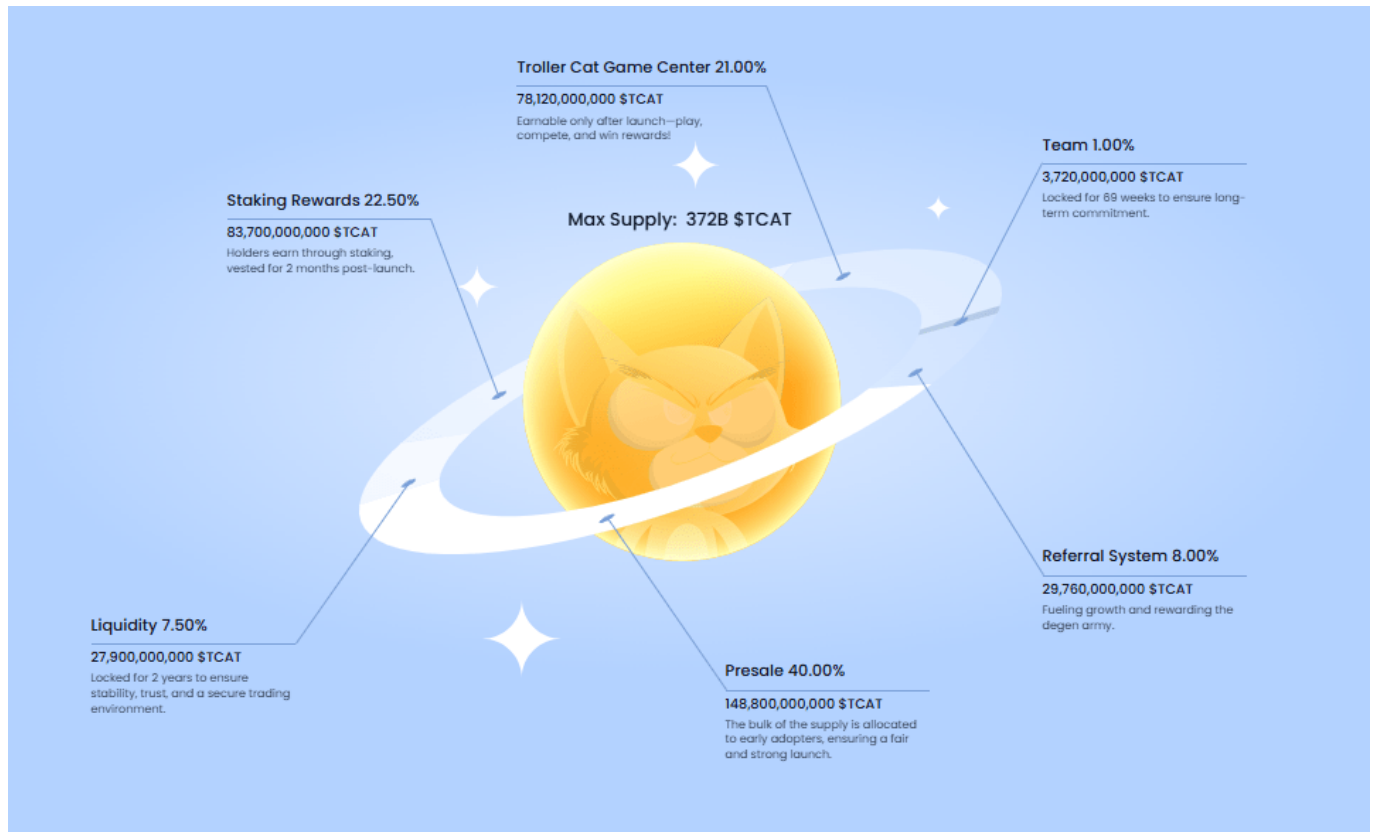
Troller Cat Game Center 21.00%
78,120,000,000 $TCAT
Earnable only after launch—play, compete, and win rewards!

Team 1.00%
3,720,000,000 $TCAT
Locked for 69 weeks to ensure long-term commitment.

Staking Rewards 22.50%
83,700,000,000 $TCAT
Holders earn through staking, vested for 2 months post-launch.

Max Supply: 372B $TCAT

Referral System 8.00%
29,760,000,000 $TCAT
Fueling growth and rewarding the degen army.

Liquidity 7.50%
27,900,000,000 $TCAT
Locked for 2 years to ensure stability, trust, and a secure trading environment.

Presale 40.00%
148,800,000,000 $TCAT
The bulk of the supply is allocated to early adopters, ensuring a fair and strong launch.